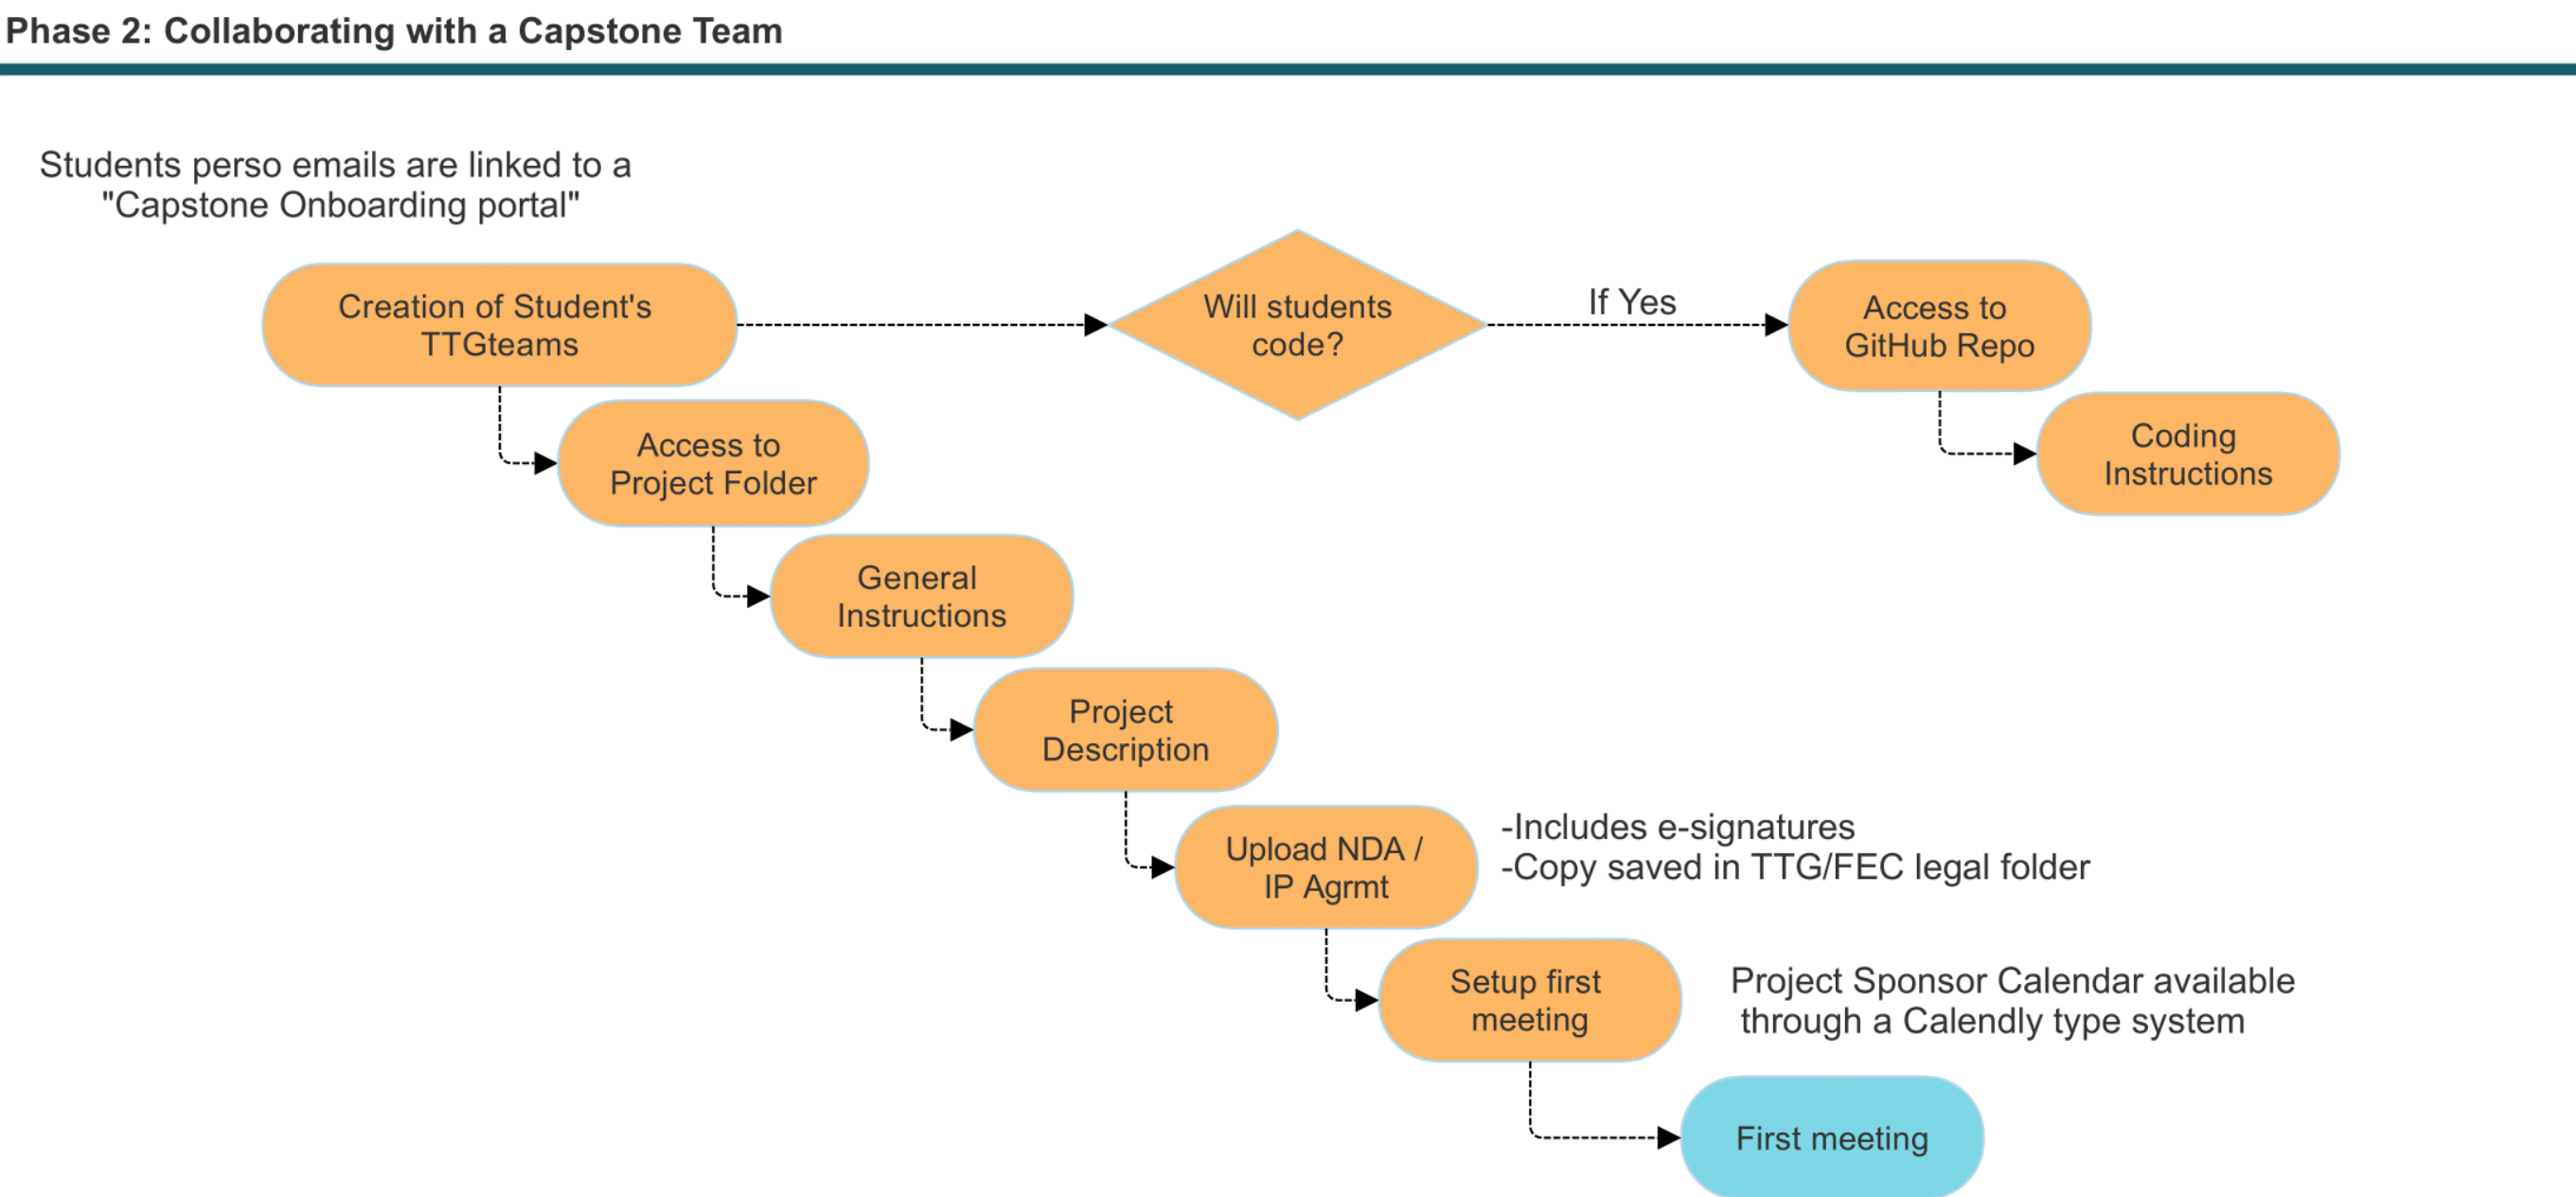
Phase 2: Collaborating with a Capstone Team

Students perso emails are linked to a "Capstone Onboarding portal"

Creation of Student's TTGteams

Will students code?

If Yes

Access to GitHub Repo

Coding Instructions

Access to Project Folder

General Instructions

Project Description

Upload NDA / IP Agrmt

-Includes e-signatures
-Copy saved in TTG/FEC legal folder

Setup first meeting

Project Sponsor Calendar available through a Calendly type system

First meeting